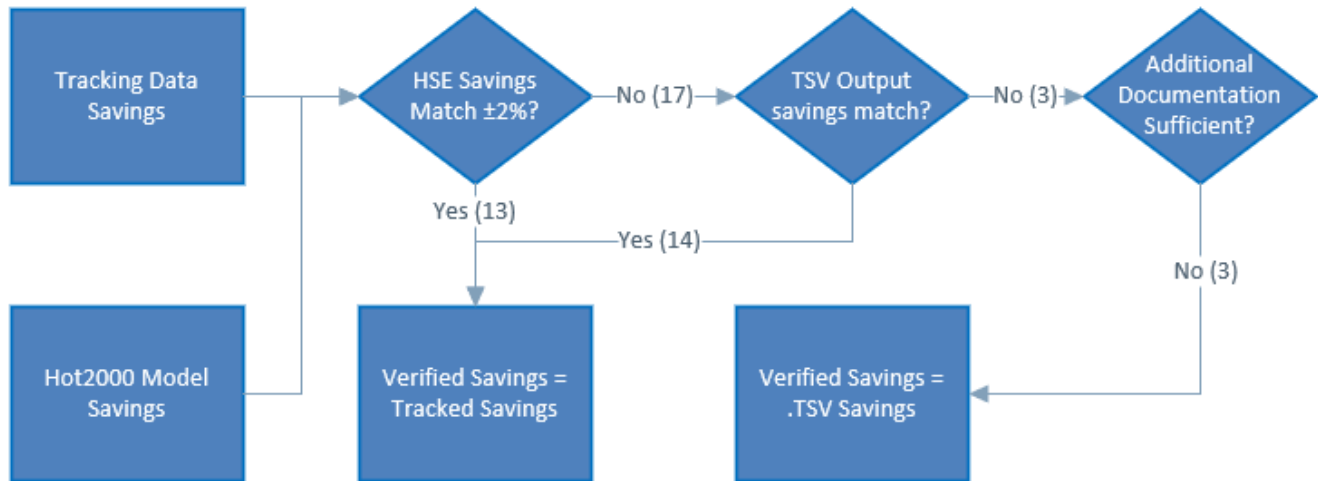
Tracking Data Savings

Hot2000 Model Savings

HSE Savings Match ±2%?

No (17)

TSV Output savings match?

No (3)

Additional Documentation Sufficient?

Yes (13)

Yes (14)

No (3)

Verified Savings = Tracked Savings

Verified Savings = .TSV Savings